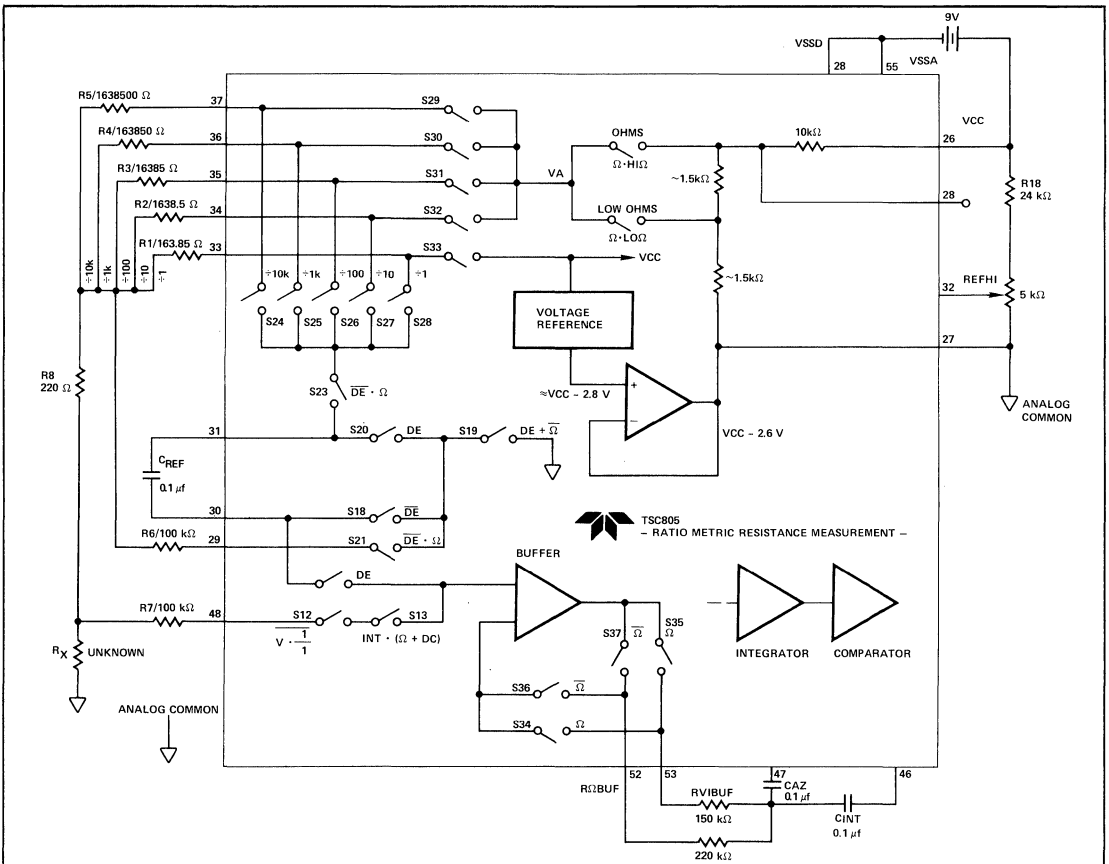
9V
VSSD
28
55
VSSA
R5/1638500 Ω
37
S29
R4/163850 Ω
36
S30
VCC
OHMS
10kΩ
26
R3/16385 Ω
35
S31
VA
Ω · HIΩ
~1.5kΩ
R18
24 kΩ
R2/1638.5 Ω
34
S32
28
LOW OHMS
Ω · LOΩ
R1/163.85 Ω
33
S33
VCC
÷10k
÷1k
÷100
÷10
÷1
÷10k
÷1k
÷100
÷10
÷1
~1.5kΩ
REFHI
32
5 kΩ
S24
S25
S26
S27
S28
VOLTAGE REFERENCE
27
R8
220 Ω
S23
$\overline{DE}$ · Ω
≈VCC – 2.8 V
+
ANALOG COMMON
31
S20
DE
S19
DE + $\overline{\Omega}$
–
VCC – 2.6 V
$C_{REF}$
0.1 μf
30
S18
$\overline{DE}$
TSC805
– RATIO METRIC RESISTANCE MEASUREMENT –
R6/100 kΩ
29
S21
$\overline{DE \cdot \Omega}$
BUFFER
DE
R7/100 kΩ
48
S12
S13
$\overline{V \cdot \frac{1}{1}}$
INT · (Ω + DC)
S37
$\overline{\Omega}$
S35
Ω
$R_X$
UNKNOWN
INTEGRATOR
COMPARATOR
S36
$\overline{\Omega}$
ANALOG COMMON
S34
Ω
RΩBUF
52
53
47
CAZ
0.1 μf
46
RVIBUF
150 kΩ
CINT
0.1 μf
220 kΩ